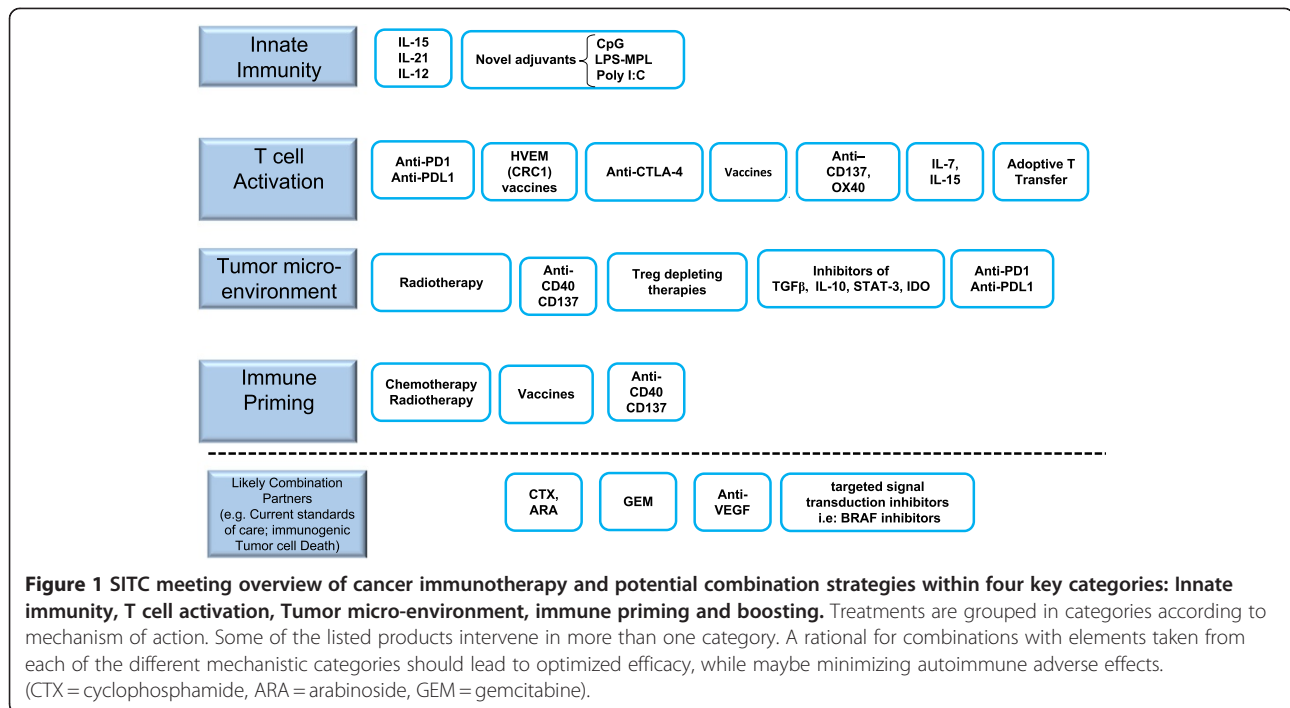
Innate Immunity

IL-15
IL-21
IL-12

Novel adjuvants
CpG
LPS-MPL
Poly I:C

T cell Activation

Anti-PD1
Anti-PDL1

HVEM (CRC1) vaccines

Anti-CTLA-4

Vaccines

Anti– CD137, OX40

IL-7, IL-15

Adoptive T Transfer

Tumor micro-environment

Radiotherapy

Anti-CD40 CD137

Treg depleting therapies

Inhibitors of TGFβ, IL-10, STAT-3, IDO

Anti-PD1
Anti-PDL1

Immune Priming

Chemotherapy
Radiotherapy

Vaccines

Anti-CD40 CD137

Likely Combination Partners (e.g. Current standards of care; immunogenic Tumor cell Death)

CTX, ARA

GEM

Anti-VEGF

targeted signal transduction inhibitors i.e: BRAF inhibitors

**Figure 1 SITC meeting overview of cancer immunotherapy and potential combination strategies within four key categories: Innate immunity, T cell activation, Tumor micro-environment, immune priming and boosting.** Treatments are grouped in categories according to mechanism of action. Some of the listed products intervene in more than one category. A rational for combinations with elements taken from each of the different mechanistic categories should lead to optimized efficacy, while maybe minimizing autoimmune adverse effects. (CTX = cyclophosphamide, ARA = arabinoside, GEM = gemcitabine).